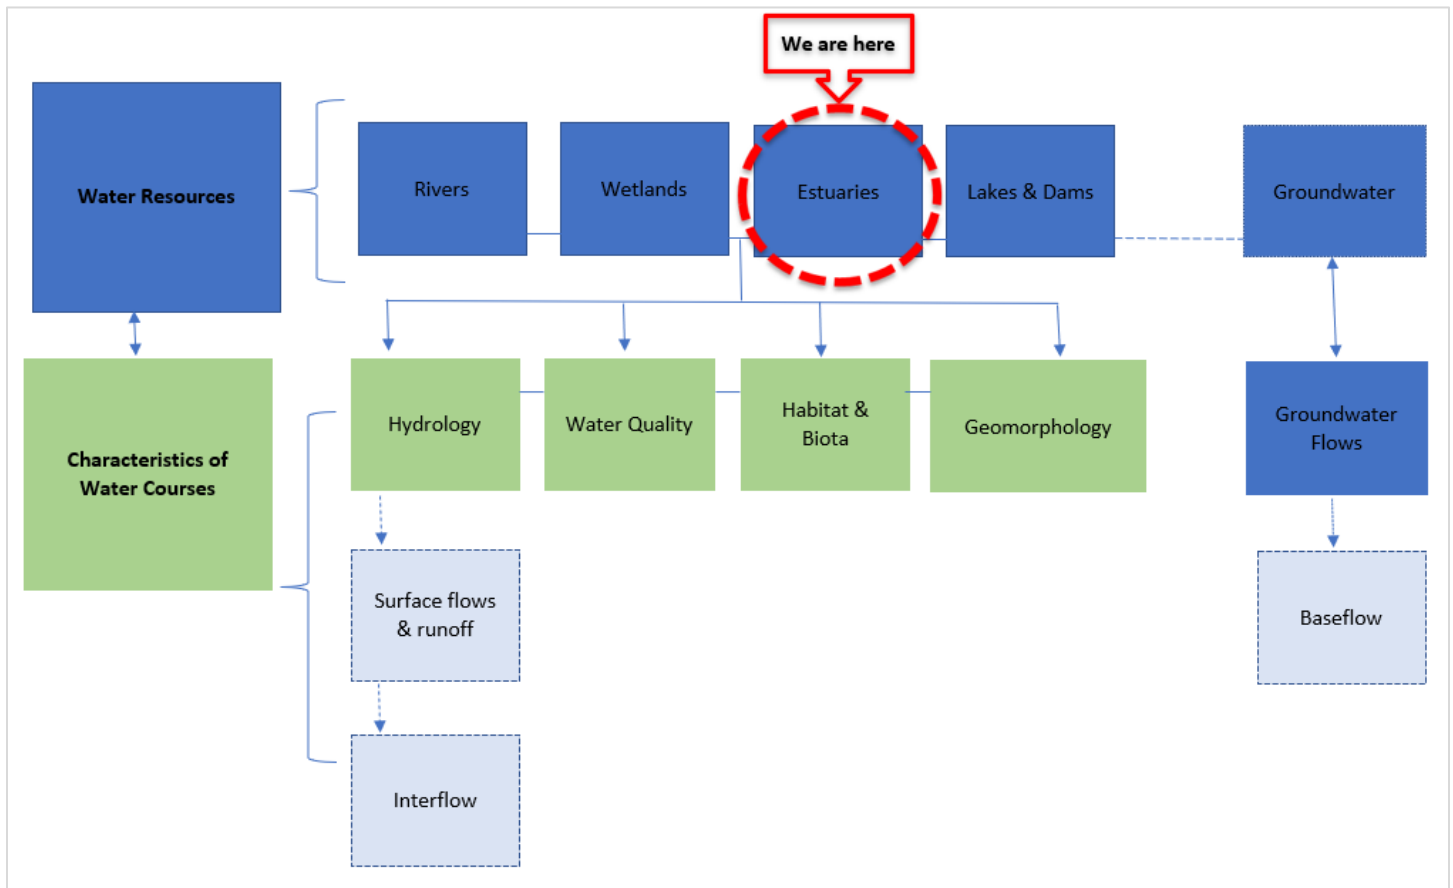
We are here

Water Resources

Rivers

Wetlands

Estuaries

Lakes & Dams

Groundwater

Characteristics of Water Courses

Hydrology

Water Quality

Habitat & Biota

Geomorphology

Groundwater Flows

Surface flows & runoff

Baseflow

Interflow